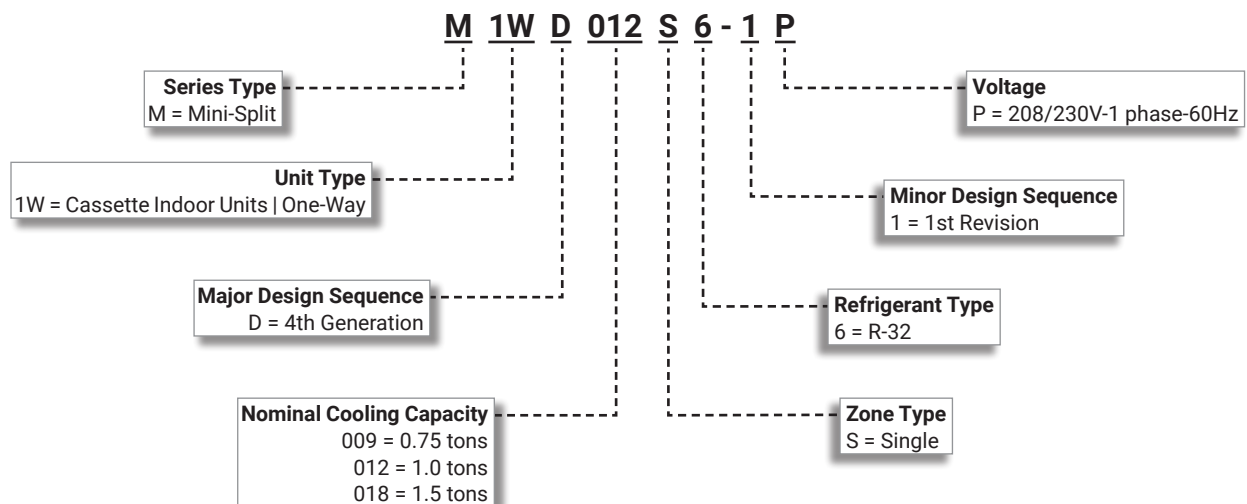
M 1W D 012 S 6 - 1 P

Series Type
M = Mini-Split

Unit Type
1W = Cassette Indoor Units | One-Way

Major Design Sequence
D = 4th Generation

Nominal Cooling Capacity
009 = 0.75 tons
012 = 1.0 tons
018 = 1.5 tons

Voltage
P = 208/230V-1 phase-60Hz

Minor Design Sequence
1 = 1st Revision

Refrigerant Type
6 = R-32

Zone Type
S = Single